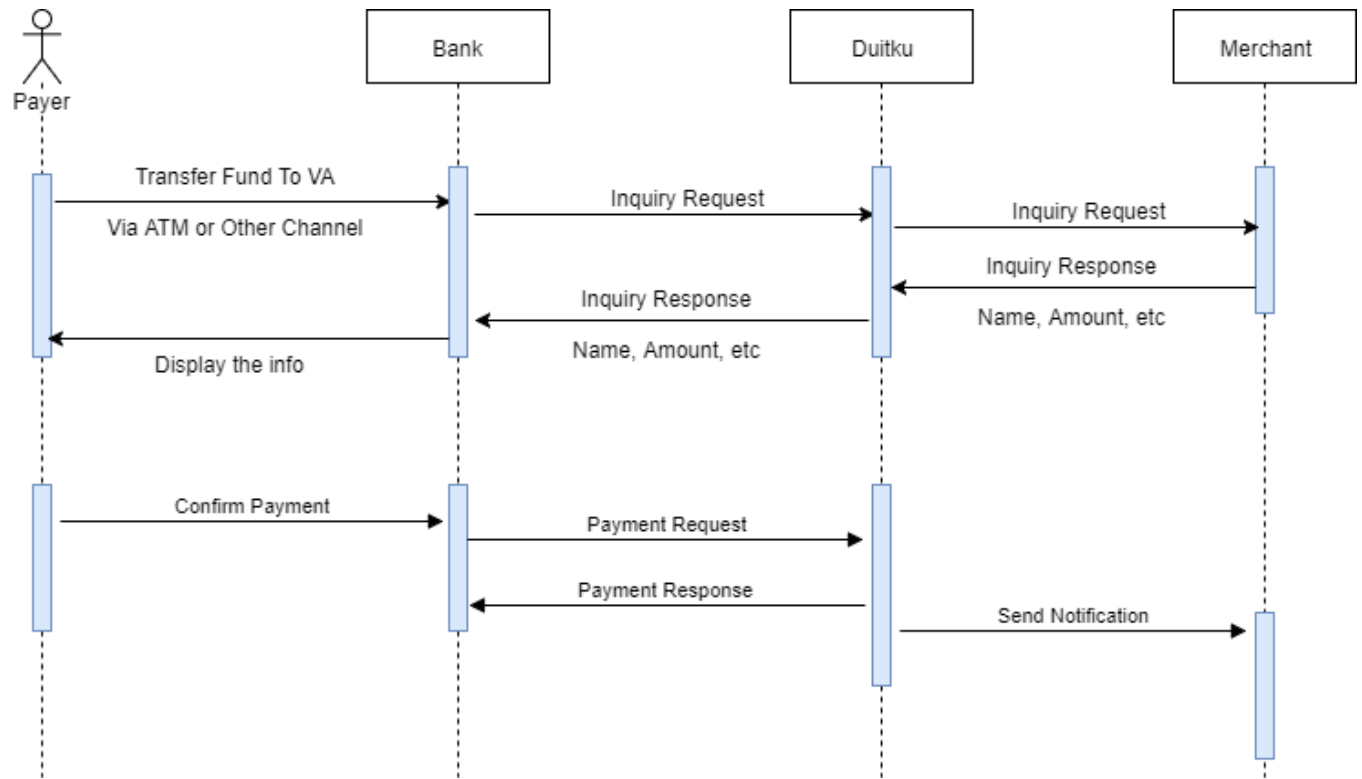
Payer

Bank

Duitku

Merchant

Transfer Fund To VA

Via ATM or Other Channel

Inquiry Request

Inquiry Request

Inquiry Response

Inquiry Response

Name, Amount, etc

Name, Amount, etc

Display the info

Confirm Payment

Payment Request

Payment Response

Send Notification